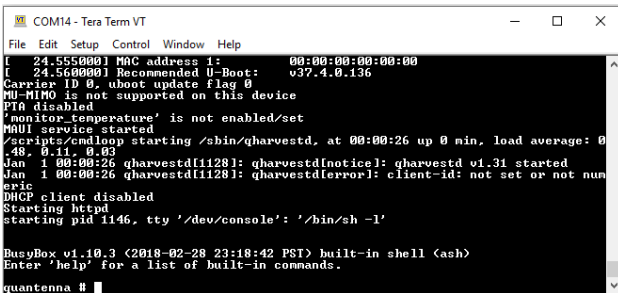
COM14 - Tera Term VT
File Edit Setup Control Window Help

[   24.555000] MAC address 1:          00:00:00:00:00:00
[   24.560000] Recommended U-Boot:     v37.4.0.136
Carrier ID 0, uboot update flag 0
MU-MIMO is not supported on this device
PTA disabled
'monitor_temperature' is not enabled/set
MAUI service started
/scripts/cmdloop starting /sbin/qharvestd, at 00:00:26 up 0 min, load average: 0.48, 0.11, 0.03
Jan  1 00:00:26 qharvestd[1128]: qharvestd[notice]: qharvestd v1.31 started
Jan  1 00:00:26 qharvestd[1128]: qharvestd[error]: client-id: not set or not numeric
DHCP client disabled
Starting httpd
starting pid 1146, tty '/dev/console': '/bin/sh -l'

BusyBox v1.10.3 (2018-02-28 23:18:42 PST) built-in shell (ash)
Enter 'help' for a list of built-in commands.

quantenna #